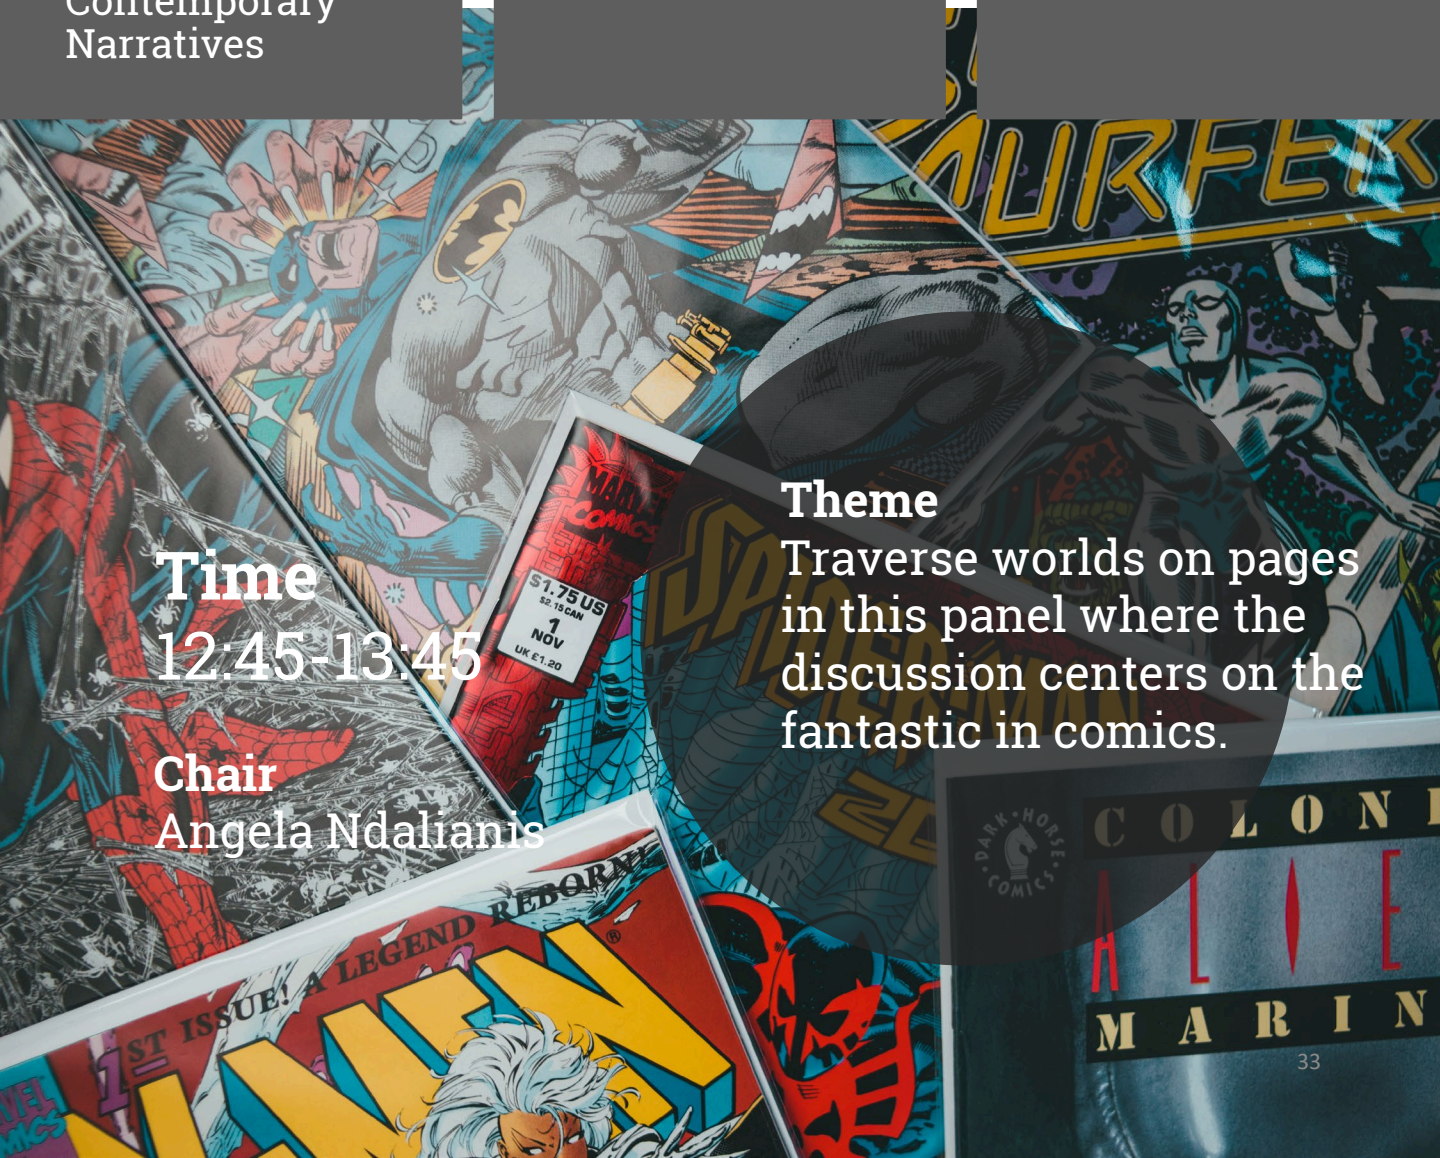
Contemporary Narratives

Time
12:45-13:45

Chair
Angela Ndalianis

Theme
Traverse worlds on pages in this panel where the discussion centers on the fantastic in comics.

SURFER

MARVEL COMICS
$1.75 US
$2.15 CAN
1
NOV
UK £1.20

SPIDER-MAN 20

DARK HORSE COMICS
COLONIAL
ALIEN
MARINE

1ST ISSUE! A LEGEND REBORN!
X-MEN

33